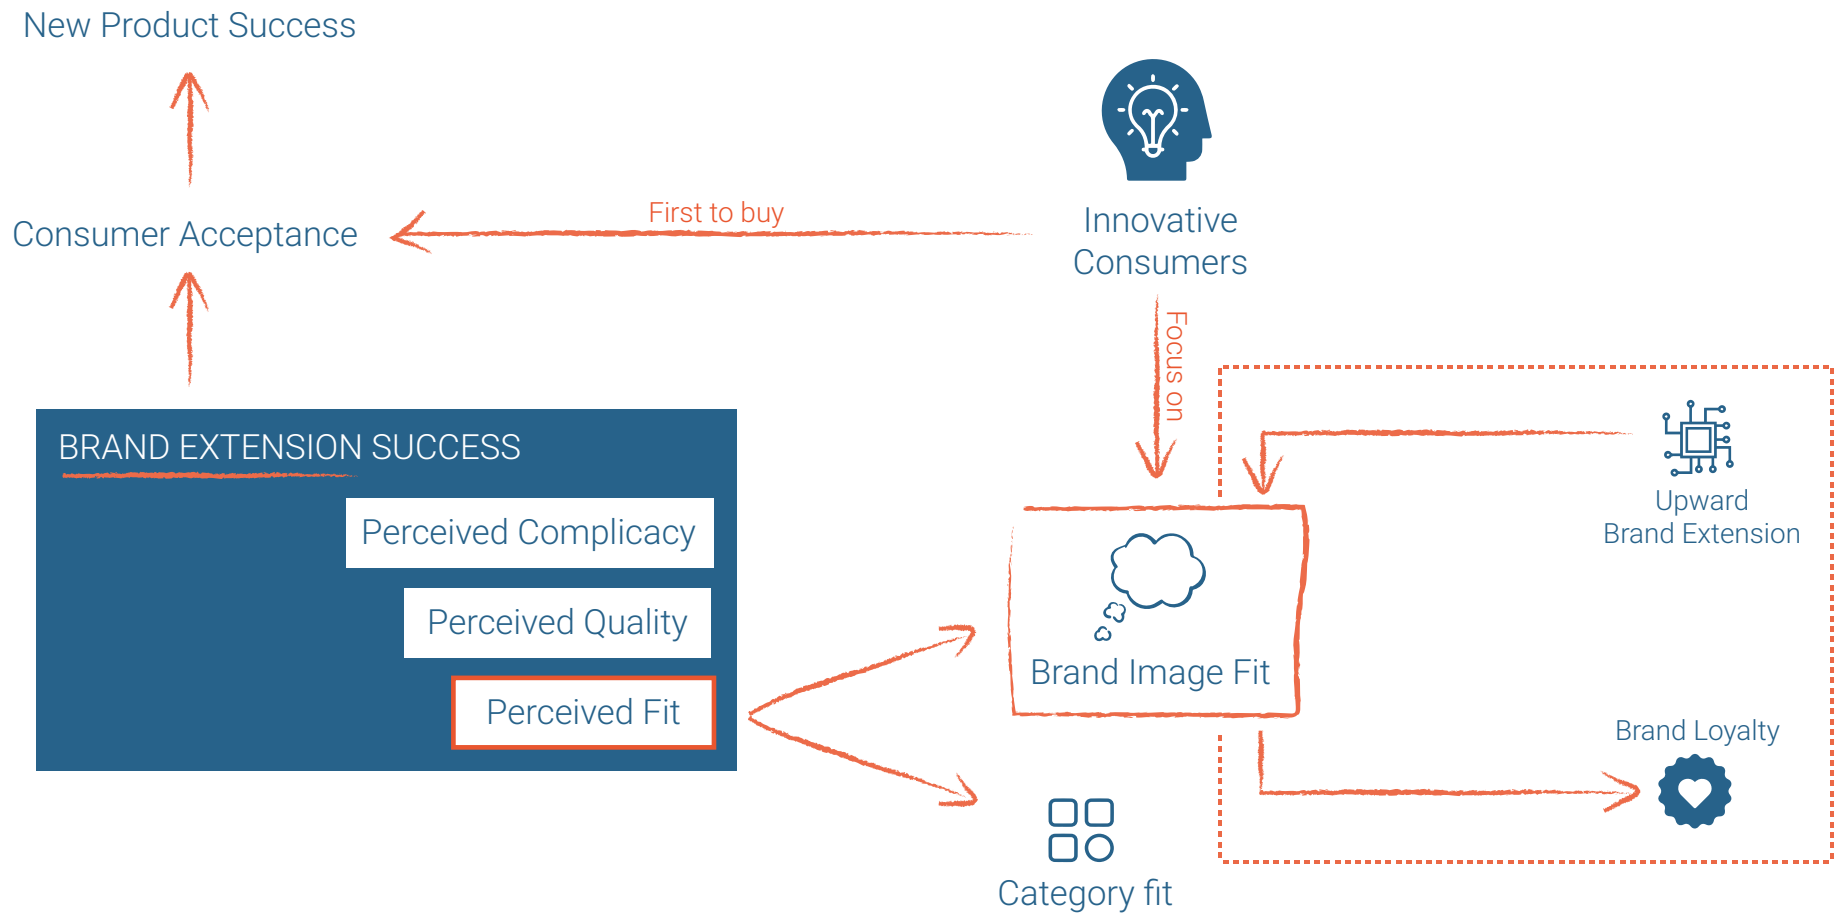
New Product Success

Consumer Acceptance

First to buy

Innovative Consumers

Focus on

BRAND EXTENSION SUCCESS

Perceived Complicacy

Perceived Quality

Perceived Fit

Upward Brand Extension

Brand Image Fit

Brand Loyalty

Category fit